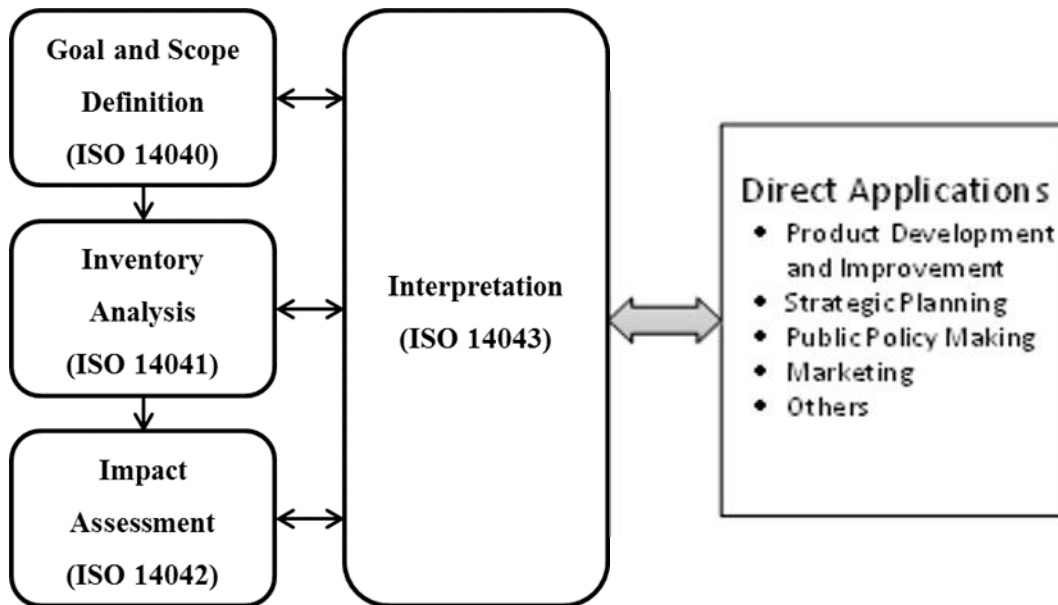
Goal and Scope Definition (ISO 14040)

Inventory Analysis (ISO 14041)

Impact Assessment (ISO 14042)

Interpretation (ISO 14043)

Direct Applications
• Product Development and Improvement
• Strategic Planning
• Public Policy Making
• Marketing
• Others